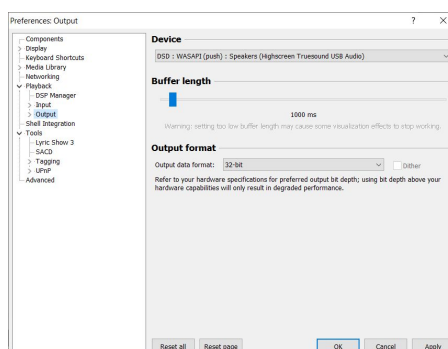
Preferences: Output

?

×

Components
Display
Keyboard Shortcuts
Media Library
Networking
Playback
DSP Manager
Input
Output
Shell Integration
Tools
Lyric Show 3
SACD
Tagging
UPnP
Advanced

Device

DSD : WASAPI (push) : Speakers (Highscreen Truesound USB Audio)

Buffer length

1000 ms

Warning: setting too low buffer length may cause some visualization effects to stop working.

Output format

Output data format: 32-bit

Dither

Refer to your hardware specifications for preferred output bit depth; using bit depth above your hardware capabilities will only result in degraded performance.

Reset all

Reset page

OK

Cancel

Apply